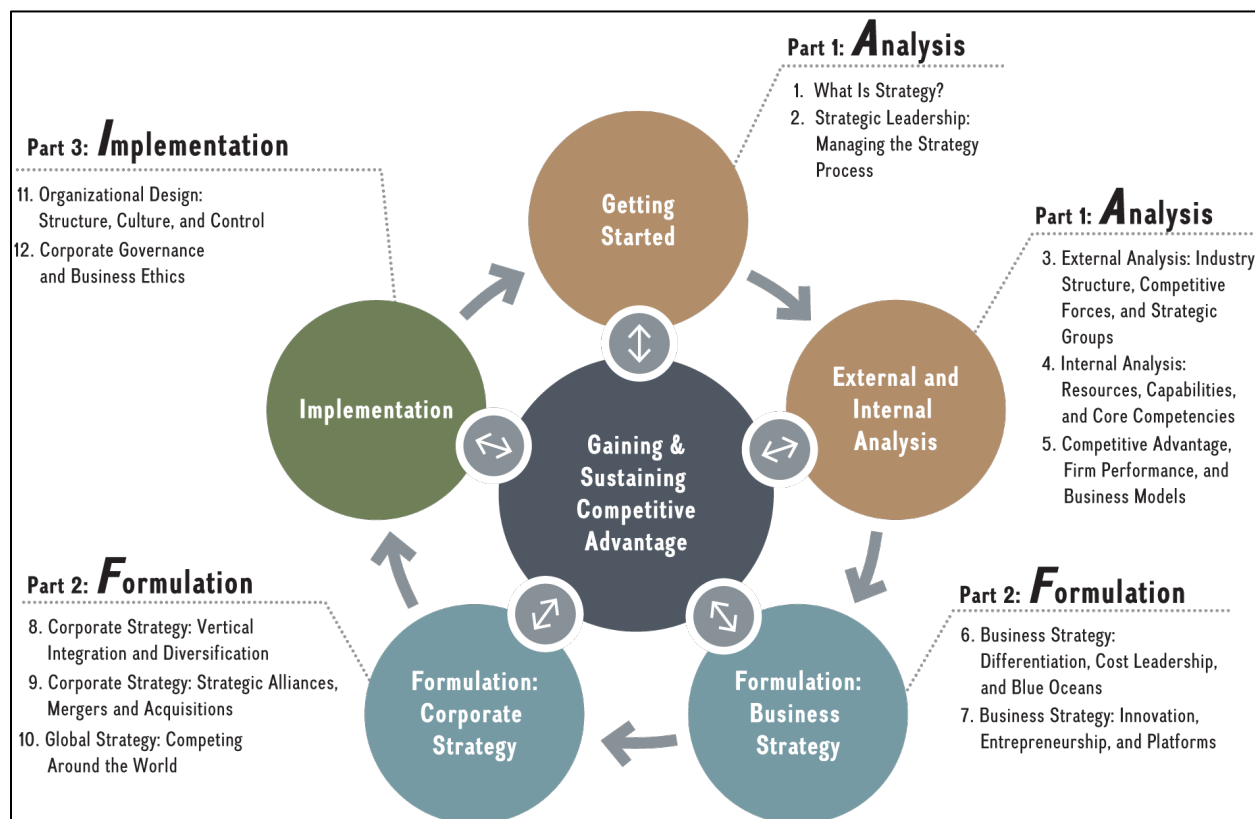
Part 1: Analysis

1. What Is Strategy?
2. Strategic Leadership: Managing the Strategy Process

Part 3: Implementation

11. Organizational Design: Structure, Culture, and Control
12. Corporate Governance and Business Ethics

Getting Started

Part 1: Analysis

3. External Analysis: Industry Structure, Competitive Forces, and Strategic Groups
4. Internal Analysis: Resources, Capabilities, and Core Competencies
5. Competitive Advantage, Firm Performance, and Business Models

Implementation

Gaining & Sustaining Competitive Advantage

External and Internal Analysis

Part 2: Formulation

8. Corporate Strategy: Vertical Integration and Diversification
9. Corporate Strategy: Strategic Alliances, Mergers and Acquisitions
10. Global Strategy: Competing Around the World

Part 2: Formulation

6. Business Strategy: Differentiation, Cost Leadership, and Blue Oceans
7. Business Strategy: Innovation, Entrepreneurship, and Platforms

Formulation: Corporate Strategy

Formulation: Business Strategy